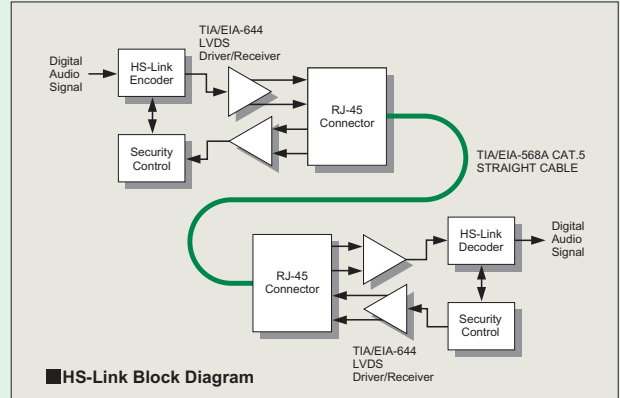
Digital Audio Signal

HS-Link Encoder

TIA/EIA-644 LVDS Driver/Receiver

RJ-45 Connector

Security Control

TIA/EIA-568A CAT.5 STRAIGHT CABLE

RJ-45 Connector

HS-Link Decoder

Digital Audio Signal

Security Control

TIA/EIA-644 LVDS Driver/Receiver

HS-Link Block Diagram